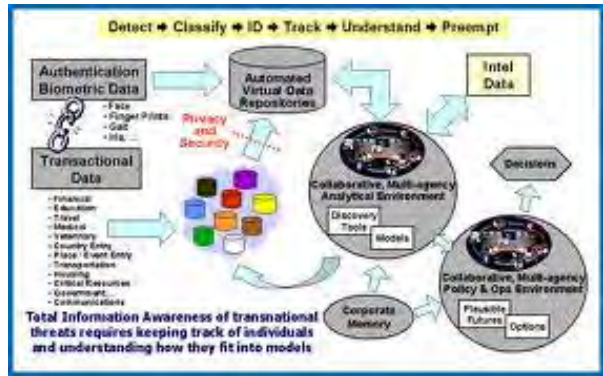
Detect ➜ Classify ➜ ID ➜ Track ➜ Understand ➜ Preempt

Authentication Biometric Data

- Face
- Finger Prints
- Gait
- Iris

Transactional Data

- Financial
- Education
- Travel
- Medical
- Veterinary
- Country Entry
- Place / Event Entry
- Transportation
- Housing
- Critical Resources
- Government
- Communications

Automated Virtual Data Repositories

Privacy and Security

Intel Data

Collaborative, Multi-agency Analytical Environment

Discovery Tools

Models

Decisions

Corporate Memory

Collaborative, Multi-agency Policy & Ops Environment

Plausible Futures

Options

Total Information Awareness of transnational threats requires keeping track of individuals and understanding how they fit into models